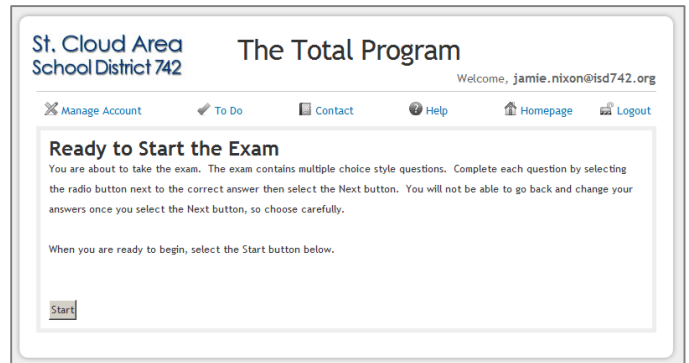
St. Cloud Area
School District 742

The Total Program

Welcome, jamie.nixon@isd742.org

Manage Account   To Do   Contact   Help   Homepage   Logout

Ready to Start the Exam

You are about to take the exam. The exam contains multiple choice style questions. Complete each question by selecting the radio button next to the correct answer then select the Next button. You will not be able to go back and change your answers once you select the Next button, so choose carefully.

When you are ready to begin, select the Start button below.

Start